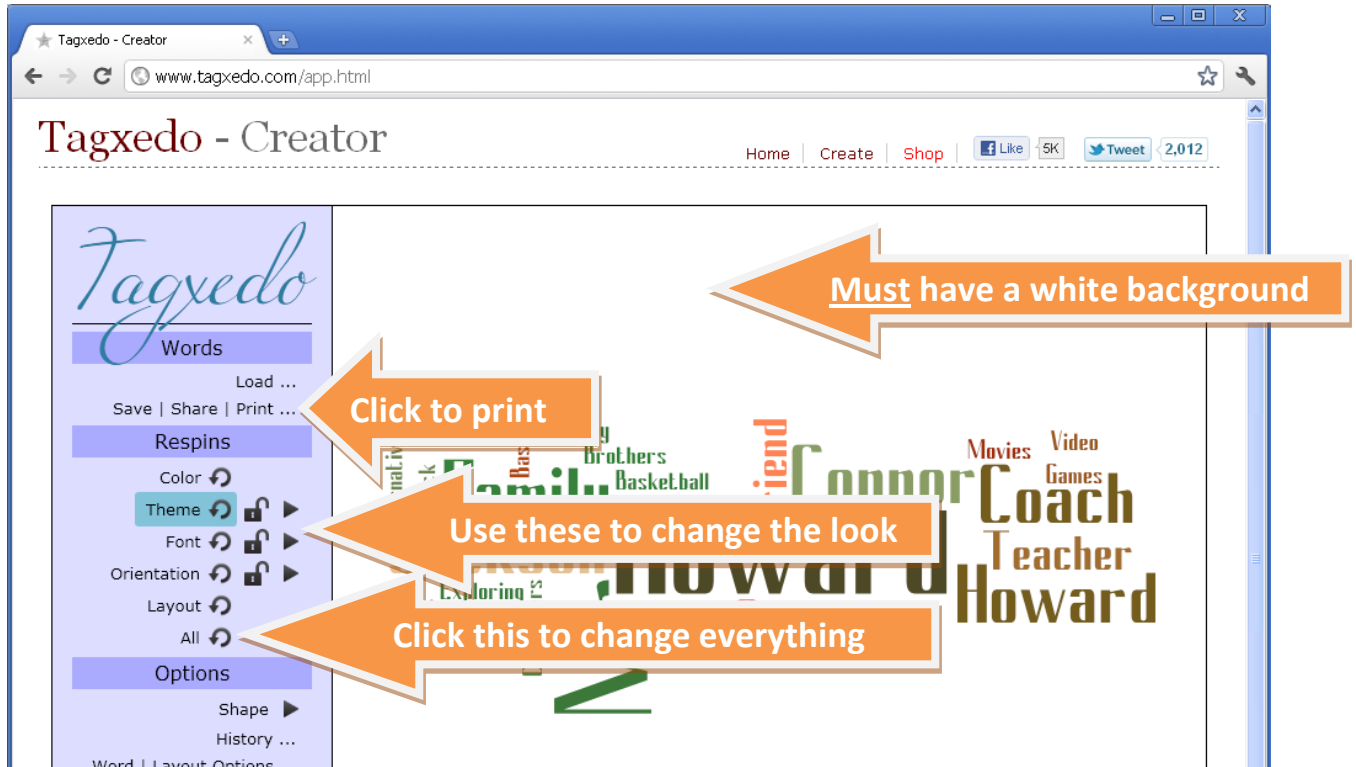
Tagxedo - Creator

www.tagxedo.com/app.html

Tagxedo - Creator

Home | Create | Shop | Like 5K | Tweet 2,012

Tagxedo

Words

Load ...

Save | Share | Print ...

Respins

Color

Theme

Font

Orientation

Layout

All

Options

Shape

History ...

Word | Layout Options

Must have a white background

Click to print

Use these to change the look

Click this to change everything

Brothers Basketball Family Friend Connor Movies Video Games Coach Teacher Howard Howard Exploring